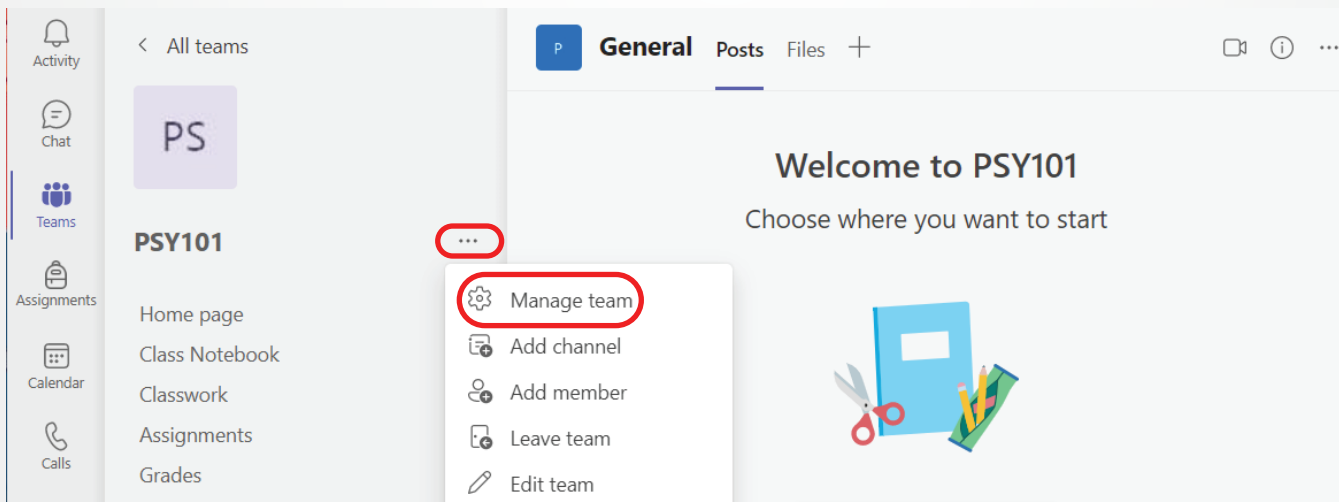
Activity
Chat
Teams
Assignments
Calendar
Calls

< All teams

PS

PSY101 ···

Home page
Class Notebook
Classwork
Assignments
Grades

Manage team
Add channel
Add member
Leave team
Edit team

P General Posts Files +

Welcome to PSY101

Choose where you want to start